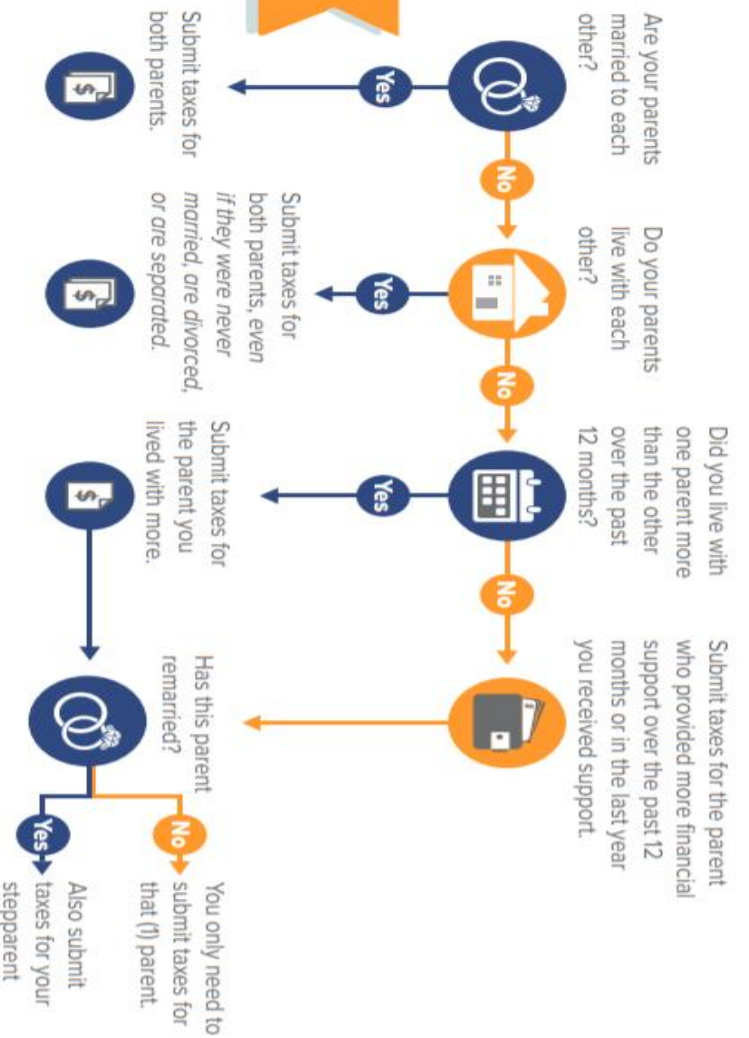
Are your parents married to each other?

Yes

Submit taxes for both parents.

No

Do your parents live with each other?

Yes

Submit taxes for both parents, even *if they were never married, are divorced, or are separated.*

No

Did you live with one parent more than the other over the past 12 months?

Yes

Submit taxes for the parent you lived with more.

No

Submit taxes for the parent who provided more financial support over the past 12 months or in the last year you received support.

Has this parent remarried?

No

You only need to submit taxes for that (1) parent.

Yes

Also submit taxes for your stepparent